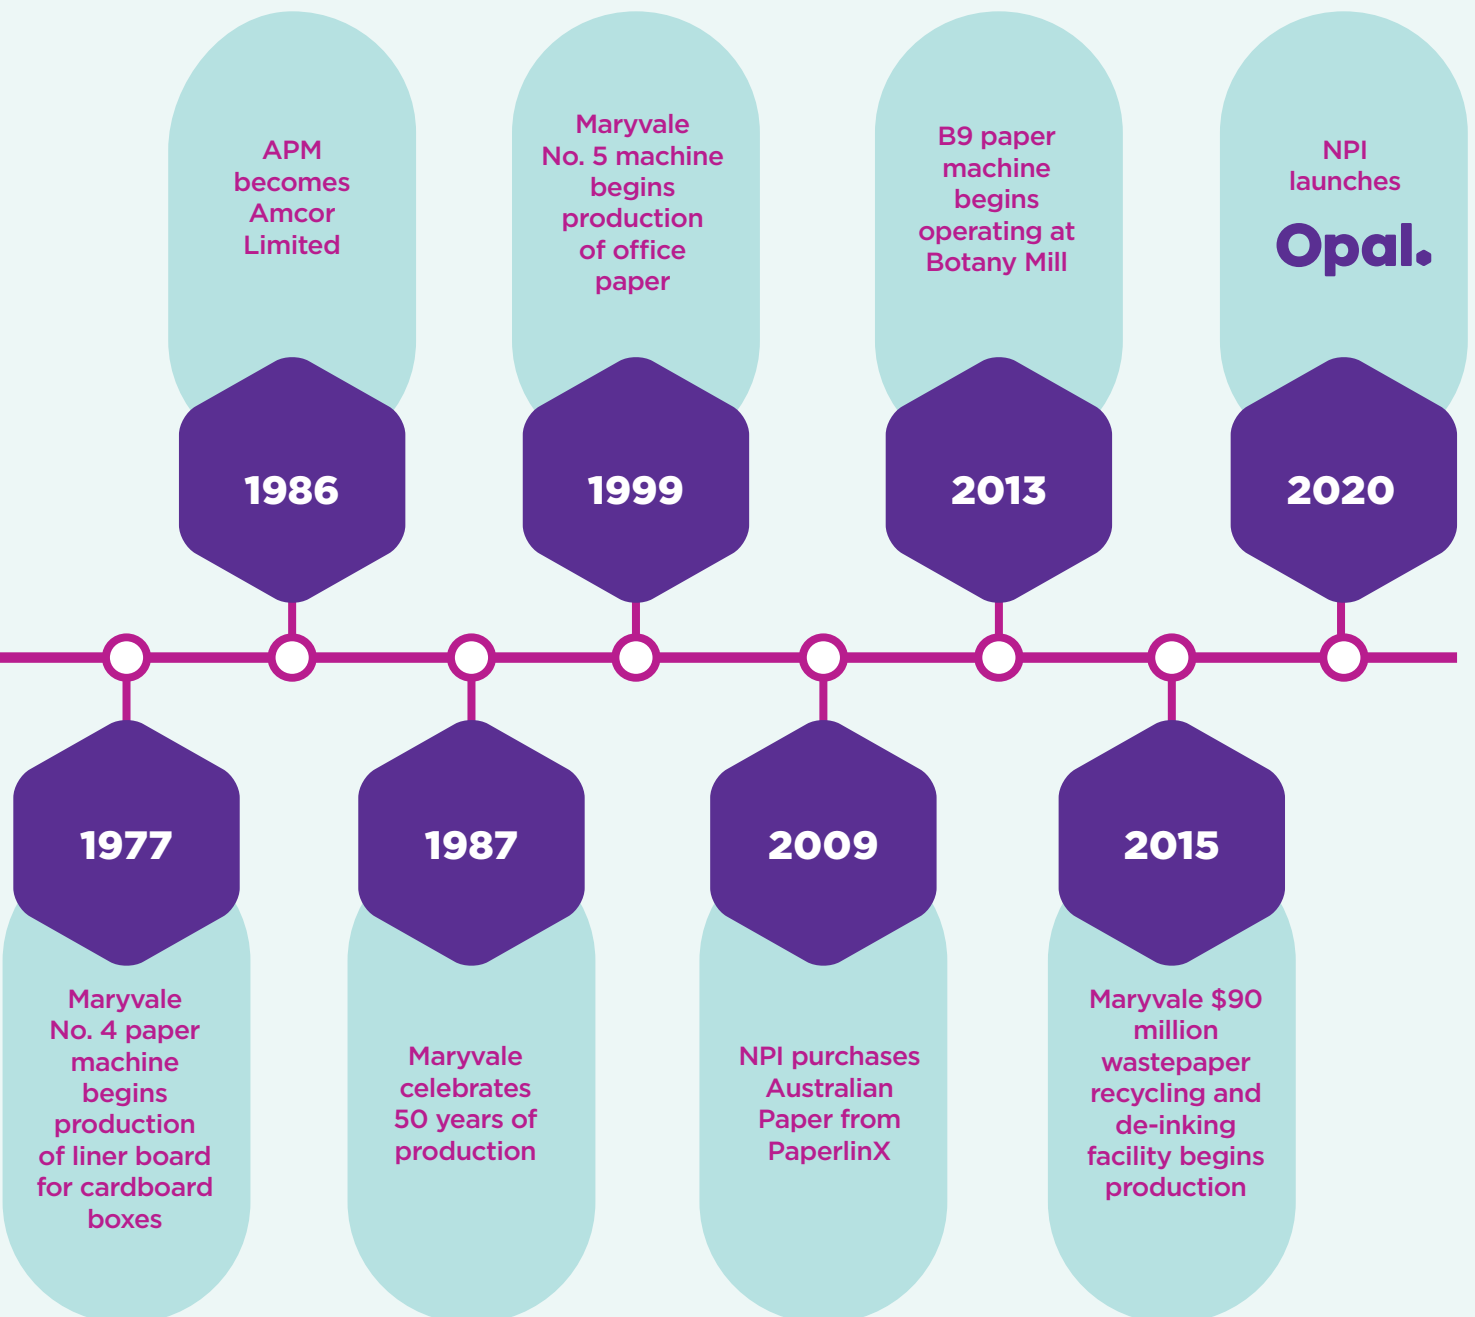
1977
Maryvale No. 4 paper machine begins production of liner board for cardboard boxes

1986
APM becomes Amcor Limited

1987
Maryvale celebrates 50 years of production

1999
Maryvale No. 5 machine begins production of office paper

2009
NPI purchases Australian Paper from PaperlinX

2013
B9 paper machine begins operating at Botany Mill

2015
Maryvale $90 million wastepaper recycling and de-inking facility begins production

2020
NPI launches Opal.